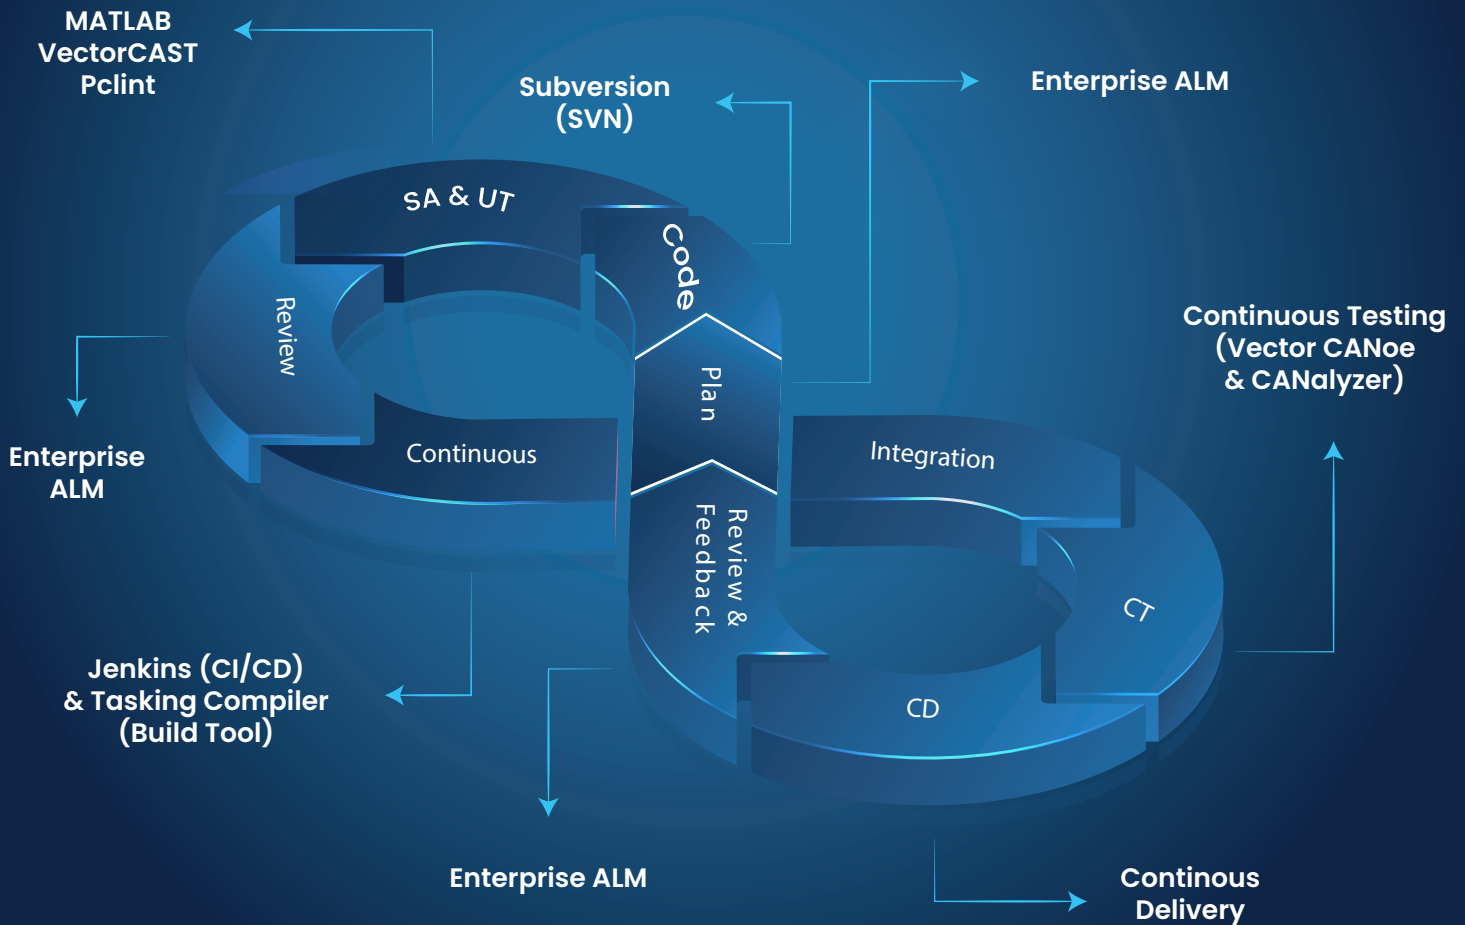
MATLAB
VectorCAST
Pclint

Subversion
(SVN)

Enterprise ALM

SA & UT

Code

Review

Plan

Continuous Testing
(Vector CANoe
& CANalyzer)

Enterprise
ALM

Continuous

Integration

Review & Feedback

CT

CD

Jenkins (CI/CD)
& Tasking Compiler
(Build Tool)

Enterprise ALM

Continous
Delivery